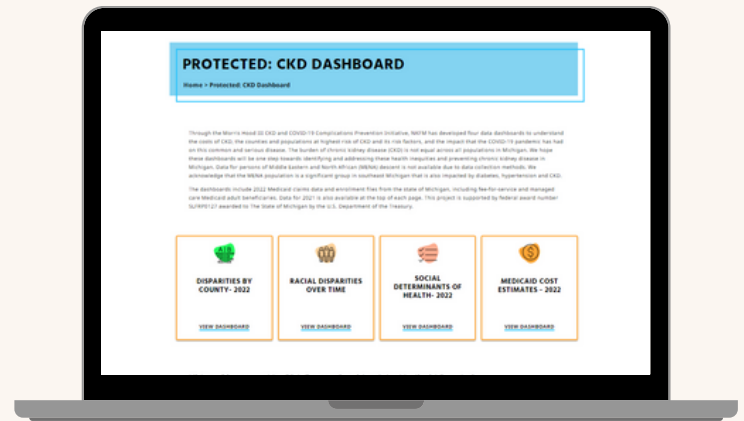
PROTECTED: CKD DASHBOARD

Home » Protected: CKD Dashboard

Through the Morris Hood III CKD and COVID-19 Complications Prevention Initiative, NKFM has developed four data dashboards to understand the costs of CKD, the counties and populations at highest risk of CKD and its risk factors, and the impact that the COVID-19 pandemic has had on this common and serious disease. The burden of chronic kidney disease (CKD) is not equal across all populations in Michigan. We hope these dashboards will be one step towards identifying and addressing these health inequities and preventing chronic kidney disease in Michigan. Data for persons of Middle Eastern and North African (MENA) descent is not available due to data collection methods. We acknowledge that the MENA population is a significant group in southeast Michigan that is also impacted by diabetes, hypertension and CKD.

The dashboards include 2022 Medicaid claims data and enrollment files from the state of Michigan, including fee-for-service and managed care Medicaid adult beneficiaries. Data for 2021 is also available at the top of each page. This project is supported by federal award number SLFRP0127 awarded to The State of Michigan by the U.S. Department of the Treasury.

DISPARITIES BY COUNTY- 2022

VIEW DASHBOARD

RACIAL DISPARITIES OVER TIME

VIEW DASHBOARD

SOCIAL DETERMINANTS OF HEALTH- 2022

VIEW DASHBOARD

MEDICAID COST ESTIMATES - 2022

VIEW DASHBOARD